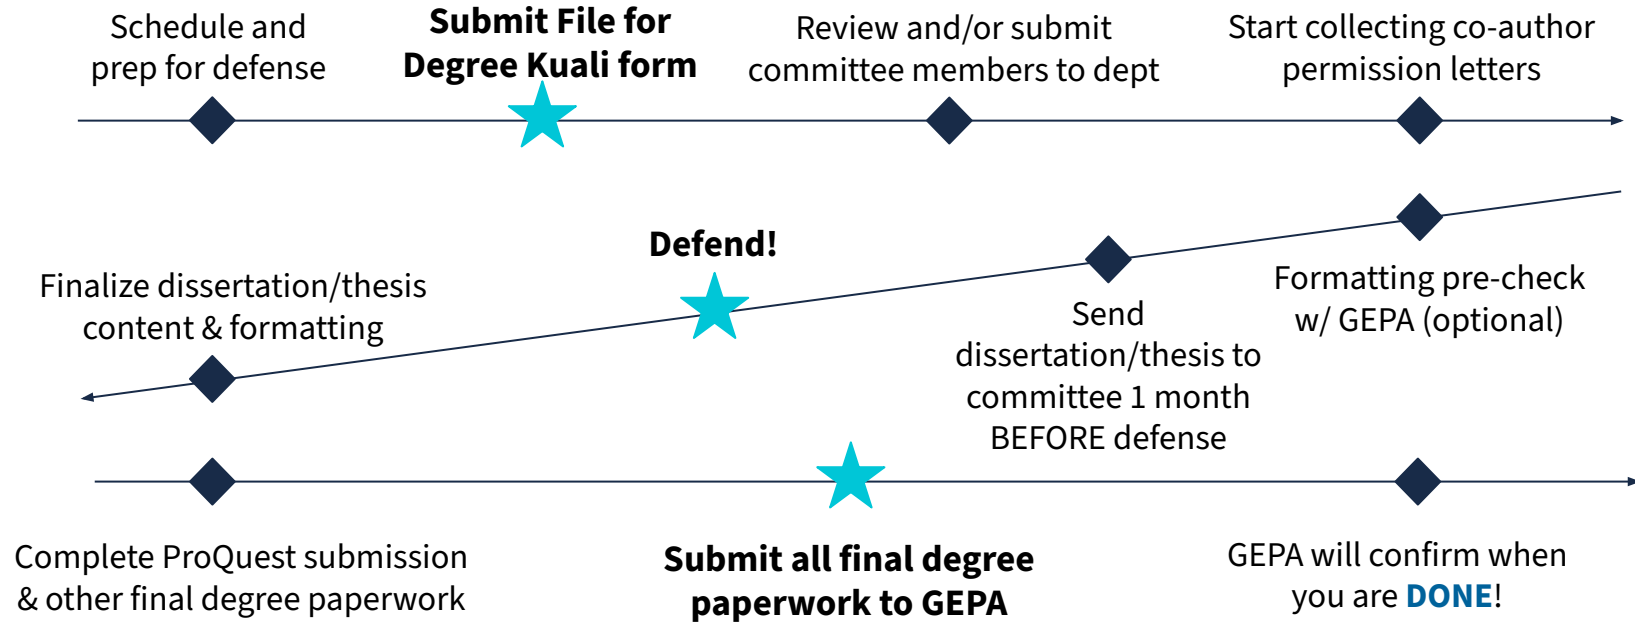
Schedule and prep for defense

Submit File for Degree Kuali form

Review and/or submit committee members to dept

Start collecting co-author permission letters

Formatting pre-check w/ GEPA (optional)

Send dissertation/thesis to committee 1 month BEFORE defense

Defend!

Finalize dissertation/thesis content & formatting

Complete ProQuest submission & other final degree paperwork

Submit all final degree paperwork to GEPA

GEPA will confirm when you are DONE!